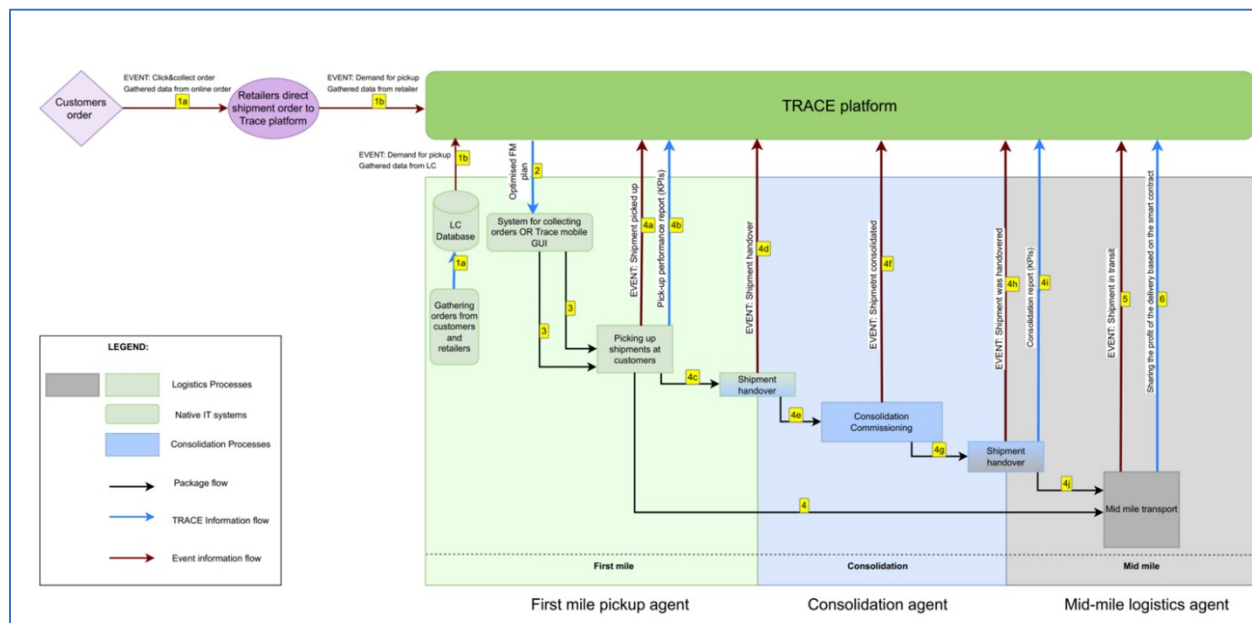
Customers order

EVENT: Click&collect order
Gathered data from online order
1a

Retailers direct shipment order to Trace platform

EVENT: Demand for pickup
Gathered data from retailer
1b

TRACE platform

EVENT: Demand for pickup
Gathered data from LC
1b

Optimised FM plan
2

LC Database

1a

Gathering orders from customers and retailers

System for collecting orders OR Trace mobile GUI

3

3

EVENT: Shipment picked up
4a

Pick-up performance report (KPIs)
4b

Picking up shipments at customers

EVENT: Shipment handover
4d

4c

Shipment handover

4e

EVENT: Shipment consolidated
4f

Consolidation Commissioning

4g

EVENT: Shipment was handovered
4h

Consolidation report (KPIs)
4i

Shipment handover

4j

EVENT: Shipment in transit
5

Sharing the profit of the delivery based on the smart contract
6

4

Mid mile transport

LEGEND:

Logistics Processes

Native IT systems

Consolidation Processes

Package flow

TRACE Information flow

Event information flow

First mile

Consolidation

Mid mile

First mile pickup agent

Consolidation agent

Mid-mile logistics agent